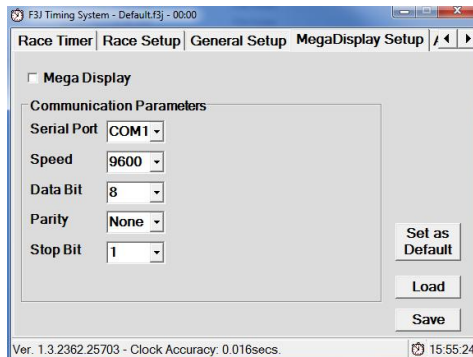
F3J Timing System - Default.f3j - 00:00

Race Timer | Race Setup | General Setup | MegaDisplay Setup

Mega Display

Communication Parameters

Serial Port COM1

Speed 9600

Data Bit 8

Parity None

Stop Bit 1

Set as Default

Load

Save

Ver. 1.3.2362.25703 - Clock Accuracy: 0.016secs.

15:55:24